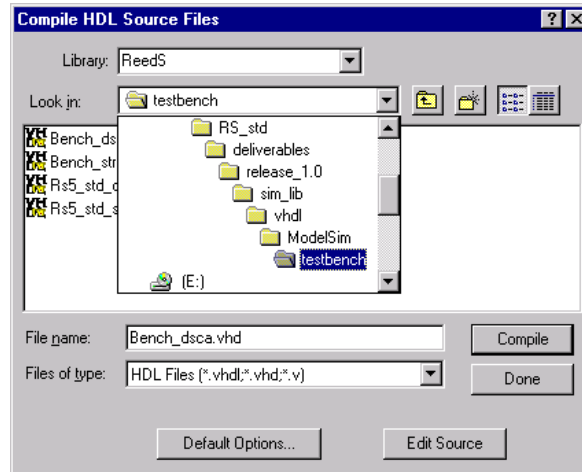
Compile HDL Source Files

?
X

Library: ReedS

Look in: testbench

RS_std
deliverables
release_1.0
sim_lib
vhdl
ModelSim
testbench
(E:)

Bench_ds
Bench_str
Rs5_std_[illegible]
Rs5_std_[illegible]

File name: Bench_dsca.vhd

Files of type: HDL Files (*.vhdl;*.vhd;*.v)

Compile

Done

Default Options...

Edit Source